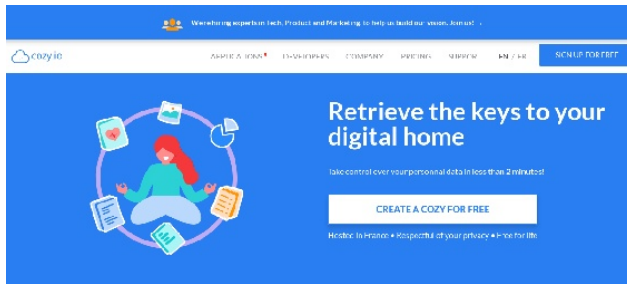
We are hiring experts in Tech, Product and Marketing to help us build our vision. Join us! ›

cozy io

APPLICATIONS DEVELOPERS COMPANY PRICING SUPPORT EN / FR SIGN UP FOR FREE

Retrieve the keys to your digital home

Take control over your personal data in less than 2 minutes!

CREATE A COZY FOR FREE

Hosted in France • Respectful of your privacy • Free for life